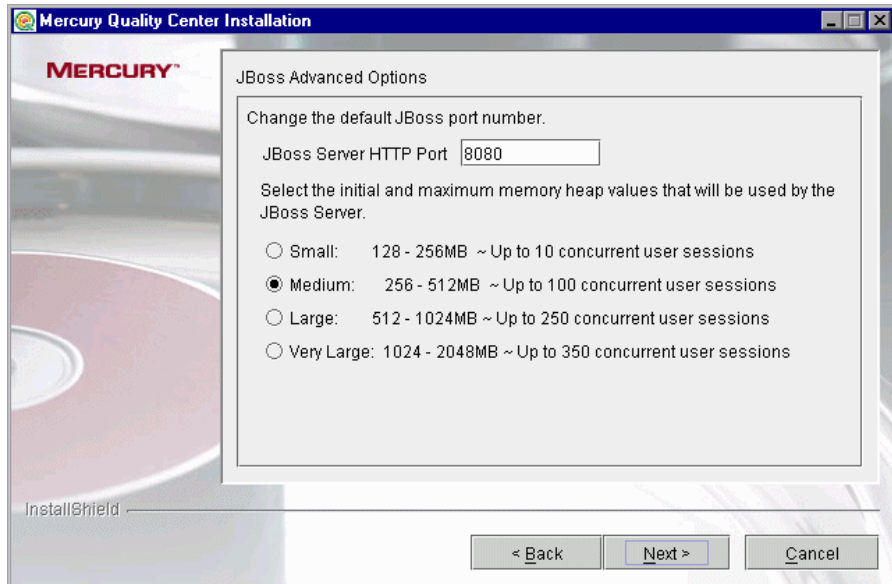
Mercury Quality Center Installation

MERCURY™

JBoss Advanced Options

Change the default JBoss port number.

JBoss Server HTTP Port 8080

Select the initial and maximum memory heap values that will be used by the JBoss Server.

○ Small: 128 - 256MB ~ Up to 10 concurrent user sessions

◉ Medium: 256 - 512MB ~ Up to 100 concurrent user sessions

○ Large: 512 - 1024MB ~ Up to 250 concurrent user sessions

○ Very Large: 1024 - 2048MB ~ Up to 350 concurrent user sessions

InstallShield

< Back

Next >

Cancel